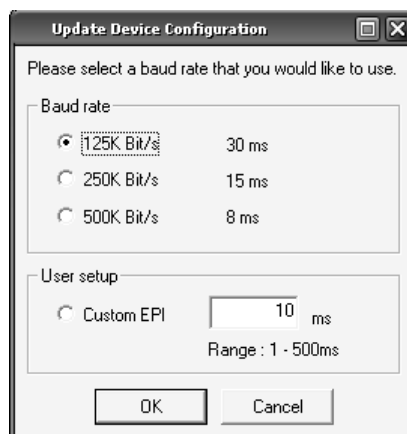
Update Device Configuration

Please select a baud rate that you would like to use.

Baud rate

125K Bit/s 30 ms

250K Bit/s 15 ms

500K Bit/s 8 ms

User setup

Custom EPI 10 ms

Range : 1 - 500ms

OK

Cancel